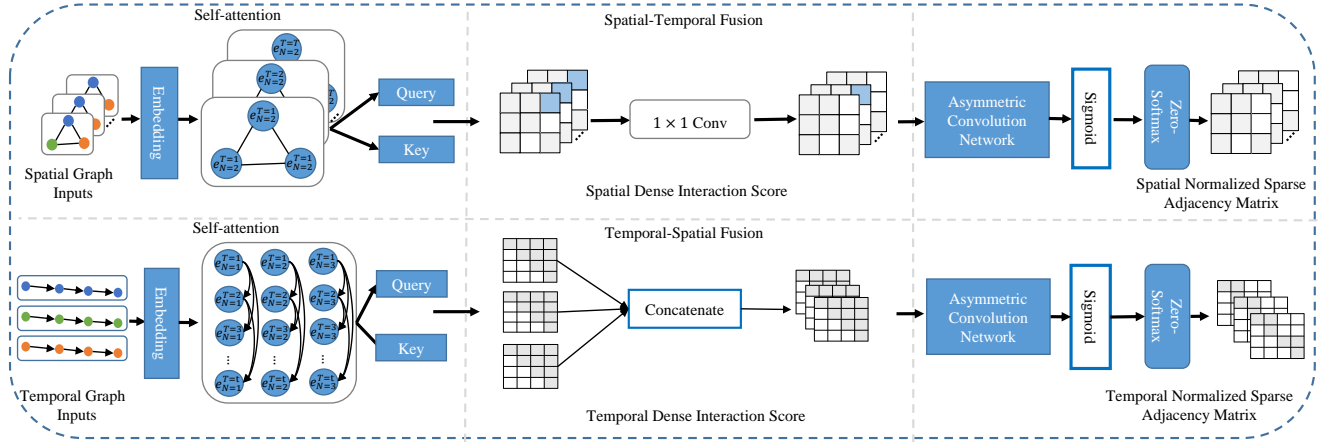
Self-attention

Spatial-Temporal Fusion

Embedding

$e_{N=2}^{T=t}$

$e_{N=2}^{T=2}$

$e_{N=2}^{T=1}$

$e_{N=1}^{T=1}$

$e_{N=1}^{T=1}$

Query

Key

$1 \times 1$ Conv

Asymmetric Convolution Network

Sigmoid

Zero-Softmax

Spatial Graph Inputs

Spatial Dense Interaction Score

Spatial Normalized Sparse Adjacency Matrix

Self-attention

Temporal-Spatial Fusion

Embedding

$e_{N=1}^{T=1}$ $e_{N=2}^{T=1}$ $e_{N=3}^{T=1}$

$e_{N=1}^{T=2}$ $e_{N=2}^{T=2}$ $e_{N=3}^{T=2}$

$e_{N=1}^{T=3}$ $e_{N=2}^{T=3}$ $e_{N=3}^{T=3}$

⋮ ⋮ ⋮

$e_{N=1}^{T=t}$ $e_{N=2}^{T=t}$ $e_{N=3}^{T=t}$

Query

Key

Concatenate

Asymmetric Convolution Network

Sigmoid

Zero-Softmax

Temporal Graph Inputs

Temporal Dense Interaction Score

Temporal Normalized Sparse Adjacency Matrix